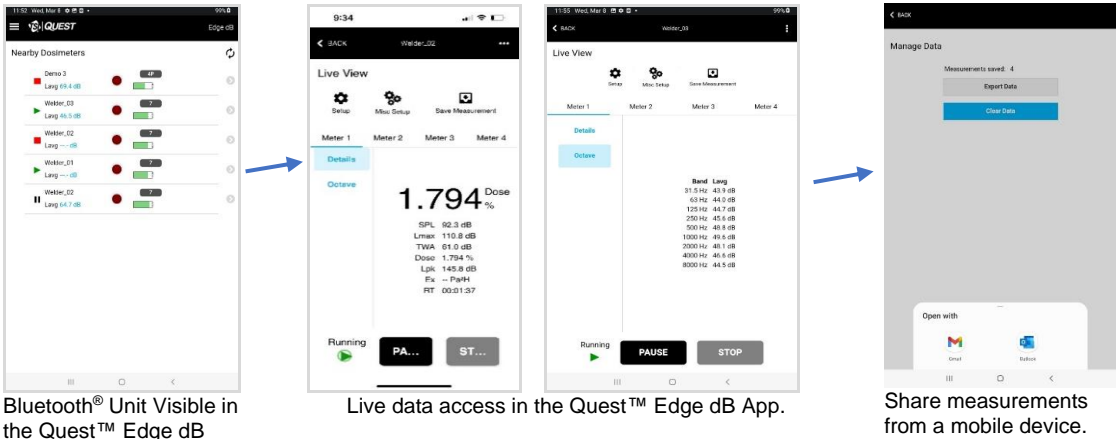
11:52 Wed, Mar 8 99%
QUEST Edge dB
Nearby Dosimeters
Demo 3 Lavg 69.4 dB 4F
Welder_03 Lavg 46.5 dB 7
Welder_02 Lavg --- dB 7
Welder_01 Lavg --- dB 7
Welder_02 Lavg 64.7 dB 7

Bluetooth® Unit Visible in the Quest™ Edge dB

9:34
BACK Welder_02
Live View
Setup Misc Setup Save Measurement
Meter 1 Meter 2 Meter 3 Meter 4
Details
Octave
1.794 Dose %
SPL 92.3 dB
Lmax 110.8 dB
TWA 61.0 dB
Dose 1.794 %
Lpk 145.8 dB
Ex -- Pa²H
RT 00:01:37
Running
PA...
ST...

11:55 Wed, Mar 8 99%
BACK Welder_03
Live View
Setup Misc Setup Save Measurement
Meter 1 Meter 2 Meter 3 Meter 4
Details
Octave

| Band | Lavg |
|---|---|
| 31.5 Hz | 43.9 dB |
| 63 Hz | 44.0 dB |
| 125 Hz | 44.7 dB |
| 250 Hz | 45.6 dB |
| 500 Hz | 48.8 dB |
| 1000 Hz | 49.6 dB |
| 2000 Hz | 48.1 dB |
| 4000 Hz | 46.6 dB |
| 8000 Hz | 44.5 dB |

Running
PAUSE
STOP

Live data access in the Quest™ Edge dB App.

BACK
Manage Data
Measurements saved: 4
Export Data
Clear Data
Open with
Gmail
Outlook

Share measurements from a mobile device.